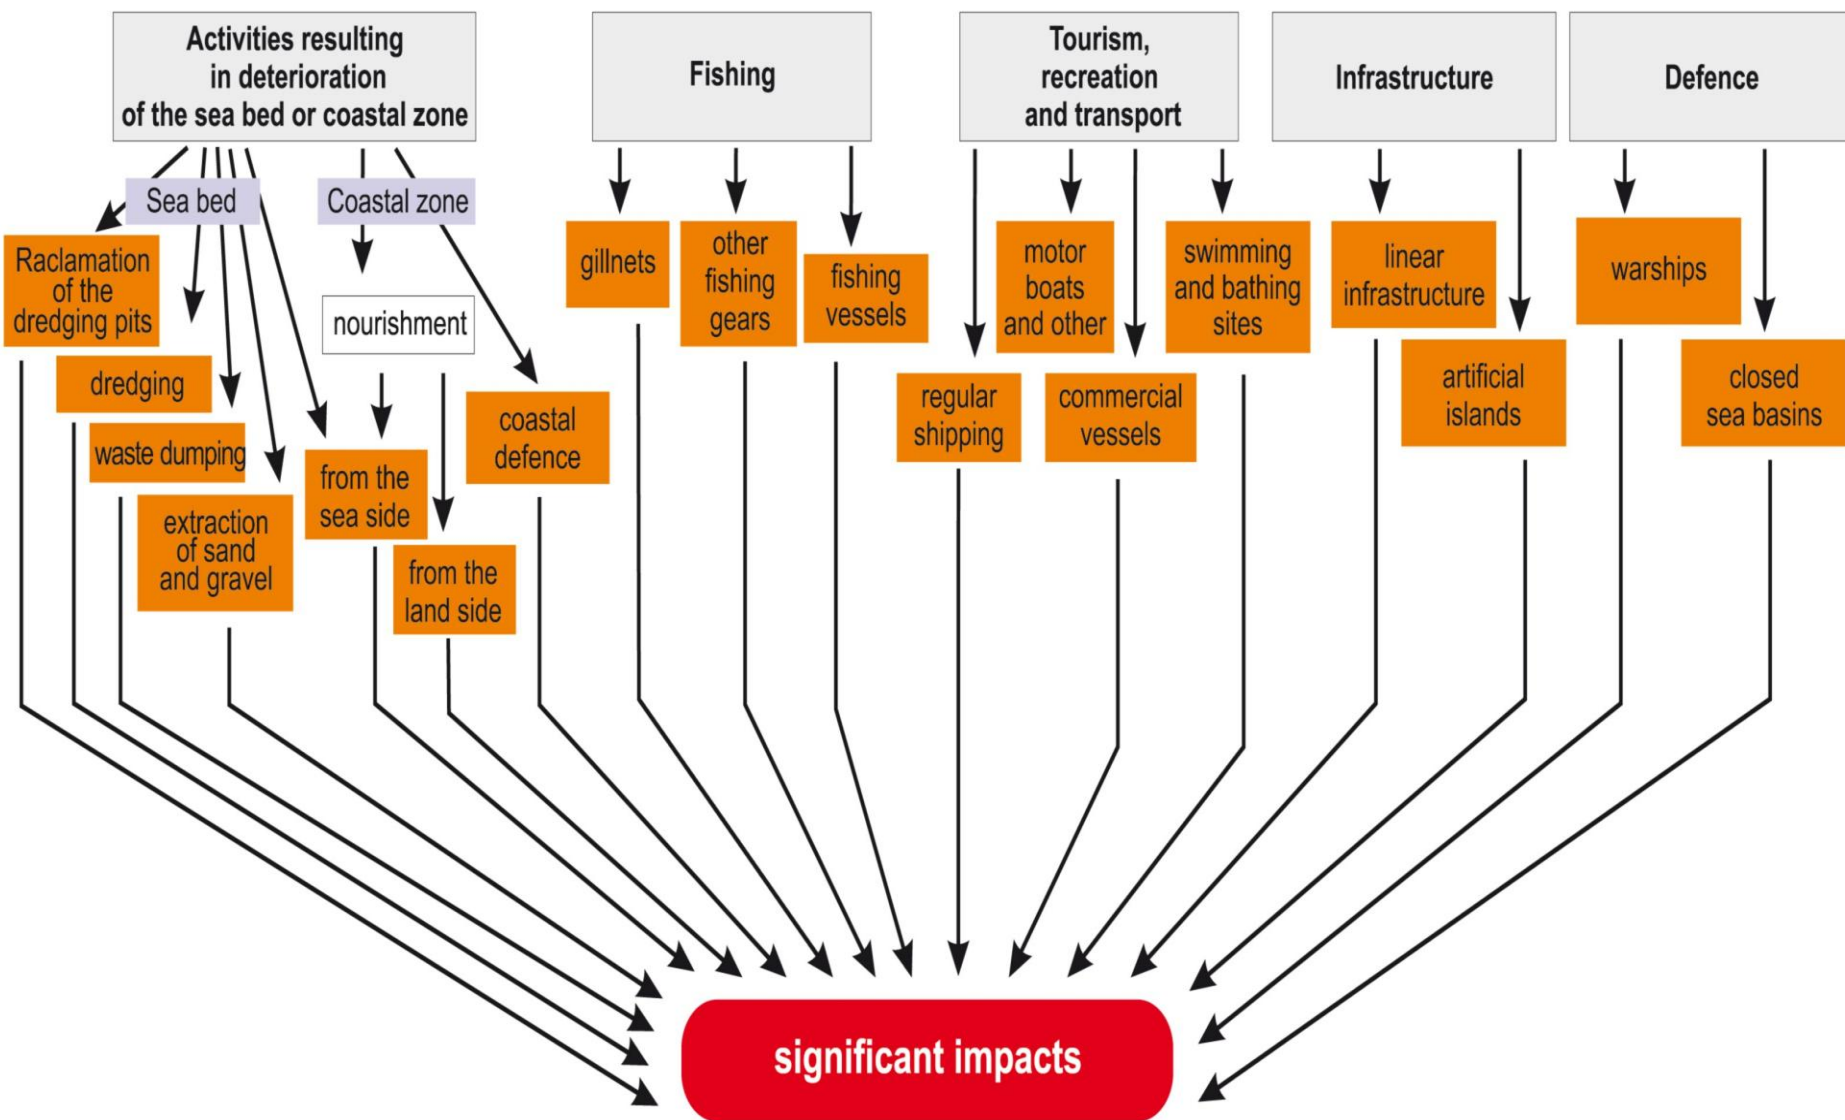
Activities resulting in deterioration of the sea bed or coastal zone

Fishing

Tourism, recreation and transport

Infrastructure

Defence

Sea bed

Coastal zone

Raclamation of the dredging pits

dredging

waste dumping

extraction of sand and gravel

nourishment

from the sea side

from the land side

coastal defence

gillnets

other fishing gears

fishing vessels

motor boats and other

regular shipping

commercial vessels

swimming and bathing sites

linear infrastructure

artificial islands

warships

closed sea basins

significant impacts